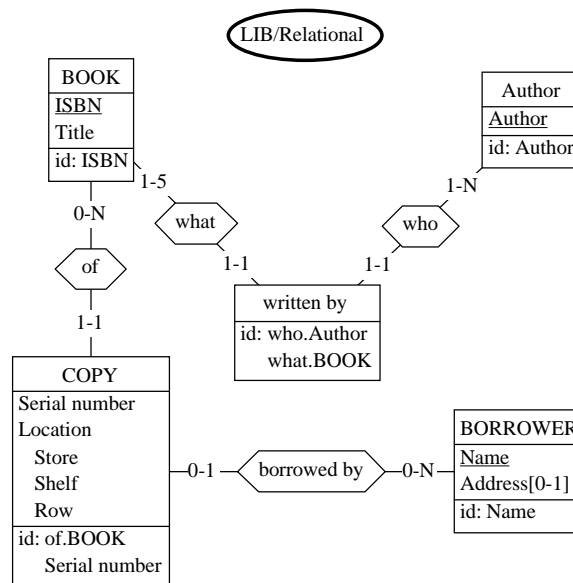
LIB/Relational

BOOK
ISBN
Title
id: ISBN

Author
Author
id: Author

1-5
1-N
0-N
what
who
of
1-1
1-1

written by
id: who.Author
what.BOOK

1-1

COPY
Serial number
Location
Store
Shelf
Row
id: of.BOOK
Serial number

0-1
borrowed by
0-N

BORROWER
Name
Address[0-1]
id: Name